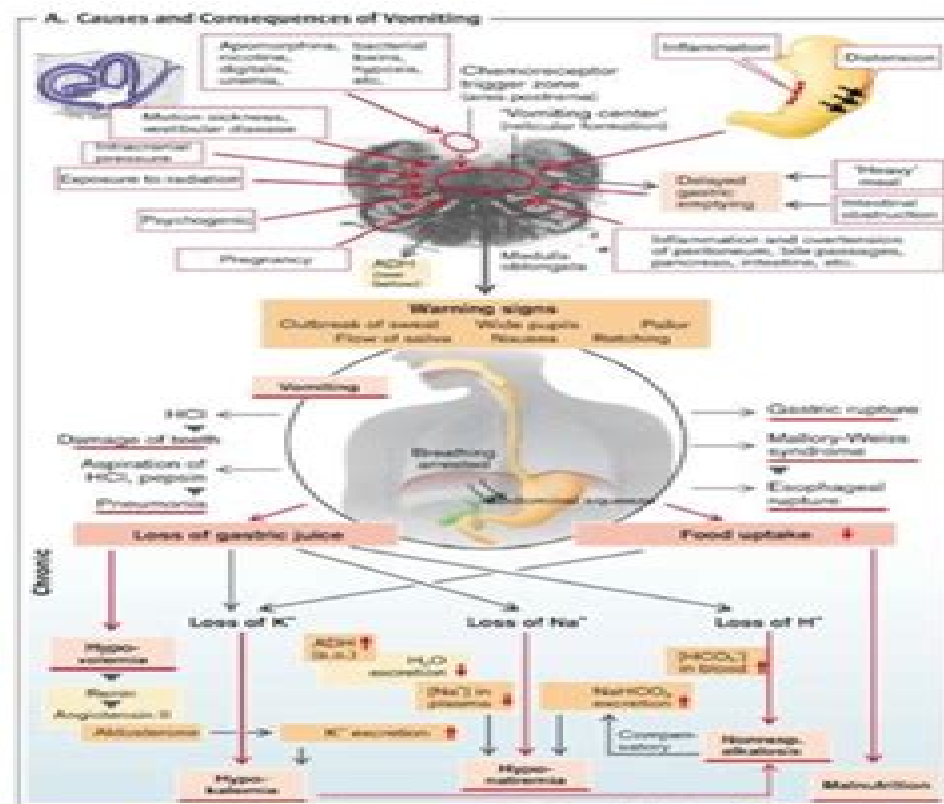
A. Causes and Consequences of Vomiting

Apomorphine, nicotine, digitalis, uremia,

bacterial toxins, hypoxia, etc.

Chemoreceptor trigger zone (area postrema)

"Vomiting center" (reticular formation)

Inflammation

Distension

Motion sickness, vestibular disease

Intracranial pressure

Exposure to radiation

Psychogenic

Pregnancy

ADH (see below)

Medulla oblongata

Delayed gastric emptying

"Heavy" meal

Intestinal obstruction

Inflammation and overdistension of peritoneum, bile passages, pancreas, intestine, etc.

Warning signs

Outbreak of sweat Wide pupils Pallor

Flow of saliva Nausea Retching

Vomiting

HCl

Damage of teeth

Aspiration of HCl, pepsin

Pneumonia

Breathing arrested

Abdominal squeeze

Gastric rupture

Mallory-Weiss syndrome

Esophageal rupture

Loss of gastric juice

Food uptake ↓

Chronic

Loss of $K^+$

Loss of $Na^+$

Loss of $H^+$

Hypovolemia

Renin

Angiotensin II

Aldosterone

ADH ↑ (s.o.)

$H_2O$ excretion ↓

$[Na^+]$ in plasma ↓

$K^+$ excretion ↑

$NaHCO_3$ excretion

$[HCO_3^-]$ in blood ↑

Compensatory

Nonresp. alkalosis

Hypokalemia

Hyponatremia

Malnutrition